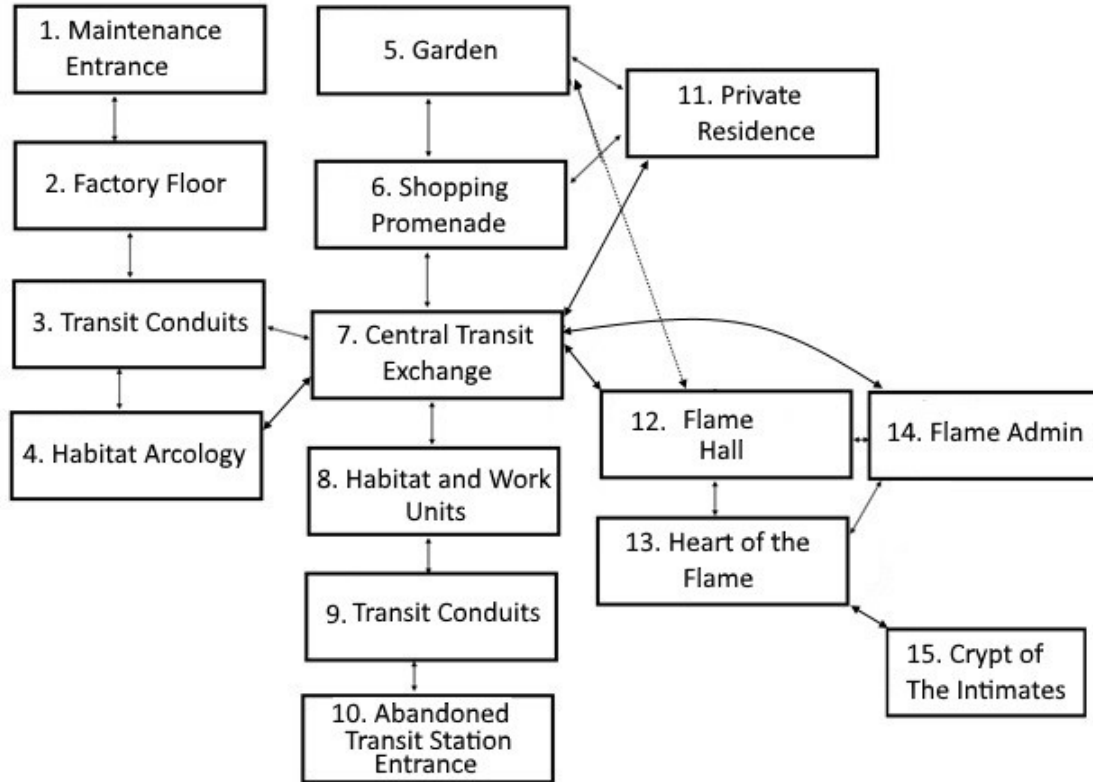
1. Maintenance Entrance

2. Factory Floor

3. Transit Conduits

4. Habitat Arcology

5. Garden

6. Shopping Promenade

7. Central Transit Exchange

8. Habitat and Work Units

9. Transit Conduits

10. Abandoned Transit Station Entrance

11. Private Residence

12. Flame Hall

13. Heart of the Flame

14. Flame Admin

15. Crypt of The Intimates